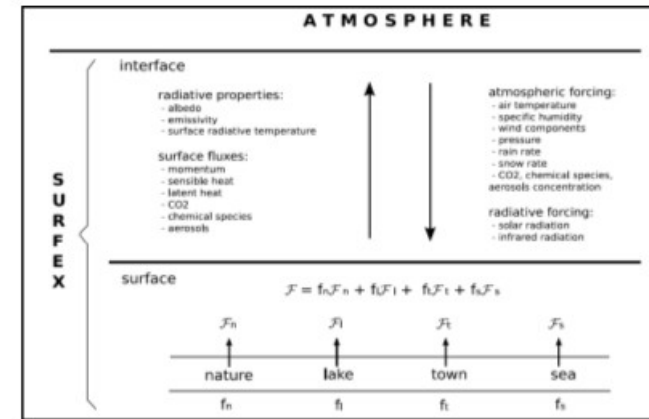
ATMOSPHERE

SURFEX

interface

radiative properties:
- albedo
- emissivity
- surface radiative temperature

surface fluxes:
- momentum
- sensible heat
- latent heat
- CO2
- chemical species
- aerosols

atmospheric forcing:
- air temperature
- specific humidity
- wind components
- pressure
- rain rate
- snow rate
- CO2, chemical species, aerosols concentration

radiative forcing:
- solar radiation
- infrared radiation

surface

$\mathcal{F} = f_n\mathcal{F}_n + f_l\mathcal{F}_l + f_t\mathcal{F}_t + f_s\mathcal{F}_s$

$\mathcal{F}_n$ $\mathcal{F}_l$ $\mathcal{F}_t$ $\mathcal{F}_s$

nature lake town sea

$f_n$ $f_l$ $f_t$ $f_s$